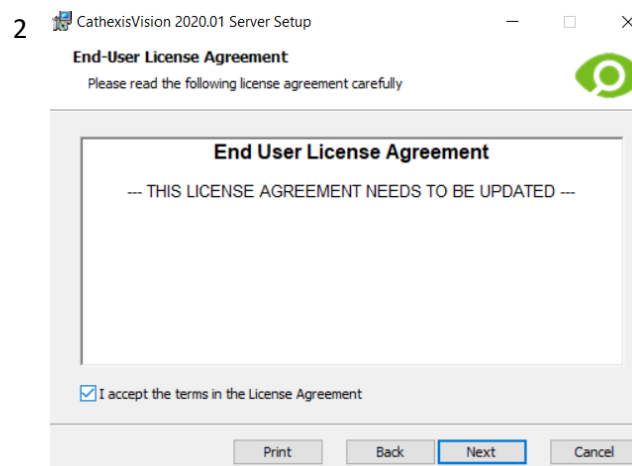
2

CathexisVision 2020.01 Server Setup

End-User License Agreement

Please read the following license agreement carefully

End User License Agreement

--- THIS LICENSE AGREEMENT NEEDS TO BE UPDATED ---

I accept the terms in the License Agreement

Print Back Next Cancel